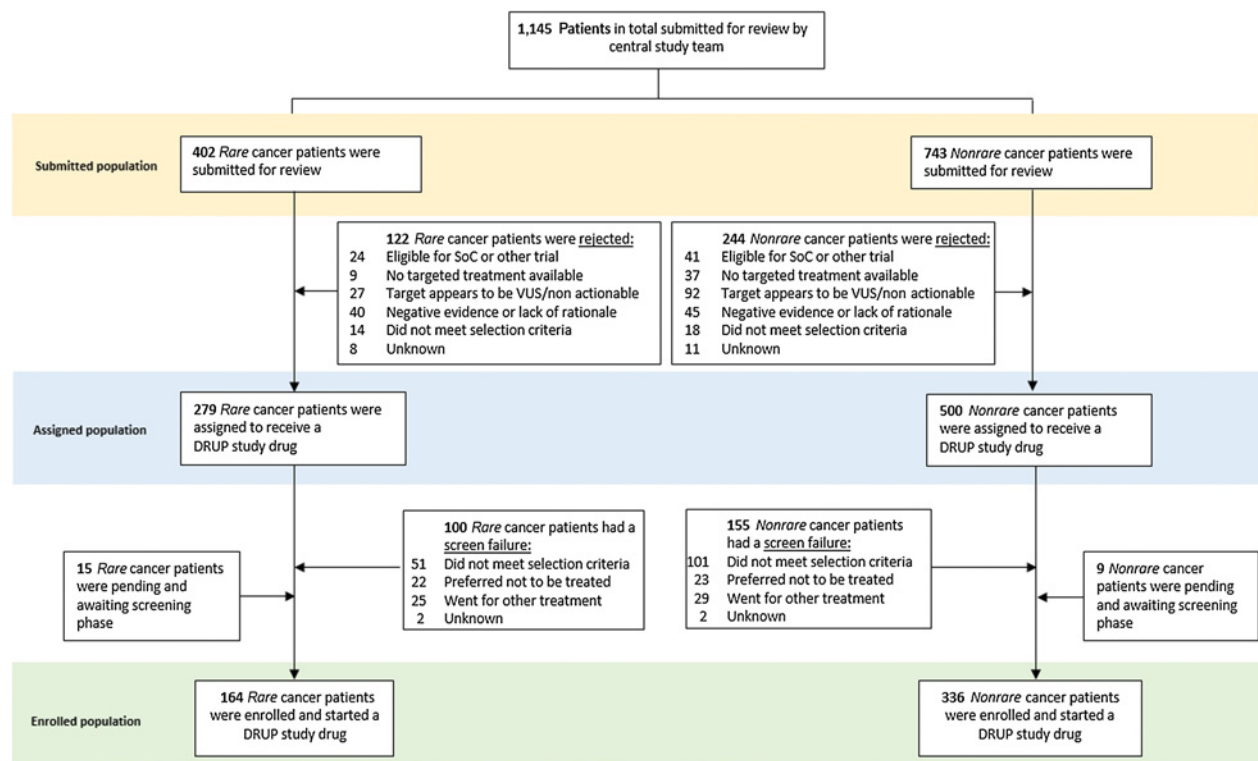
1,145 Patients in total submitted for review by central study team

Submitted population

402 *Rare* cancer patients were submitted for review

743 *Nonrare* cancer patients were submitted for review

122 *Rare* cancer patients were rejected:
24 Eligible for SoC or other trial
9 No targeted treatment available
27 Target appears to be VUS/non actionable
40 Negative evidence or lack of rationale
14 Did not meet selection criteria
8 Unknown

244 *Nonrare* cancer patients were rejected:
41 Eligible for SoC or other trial
37 No targeted treatment available
92 Target appears to be VUS/non actionable
45 Negative evidence or lack of rationale
18 Did not meet selection criteria
11 Unknown

Assigned population

279 *Rare* cancer patients were assigned to receive a DRUP study drug

500 *Nonrare* cancer patients were assigned to receive a DRUP study drug

15 *Rare* cancer patients were pending and awaiting screening phase

100 *Rare* cancer patients had a screen failure:
51 Did not meet selection criteria
22 Preferred not to be treated
25 Went for other treatment
2 Unknown

155 *Nonrare* cancer patients had a screen failure:
101 Did not meet selection criteria
23 Preferred not to be treated
29 Went for other treatment
2 Unknown

9 *Nonrare* cancer patients were pending and awaiting screening phase

Enrolled population

164 *Rare* cancer patients were enrolled and started a DRUP study drug

336 *Nonrare* cancer patients were enrolled and started a DRUP study drug